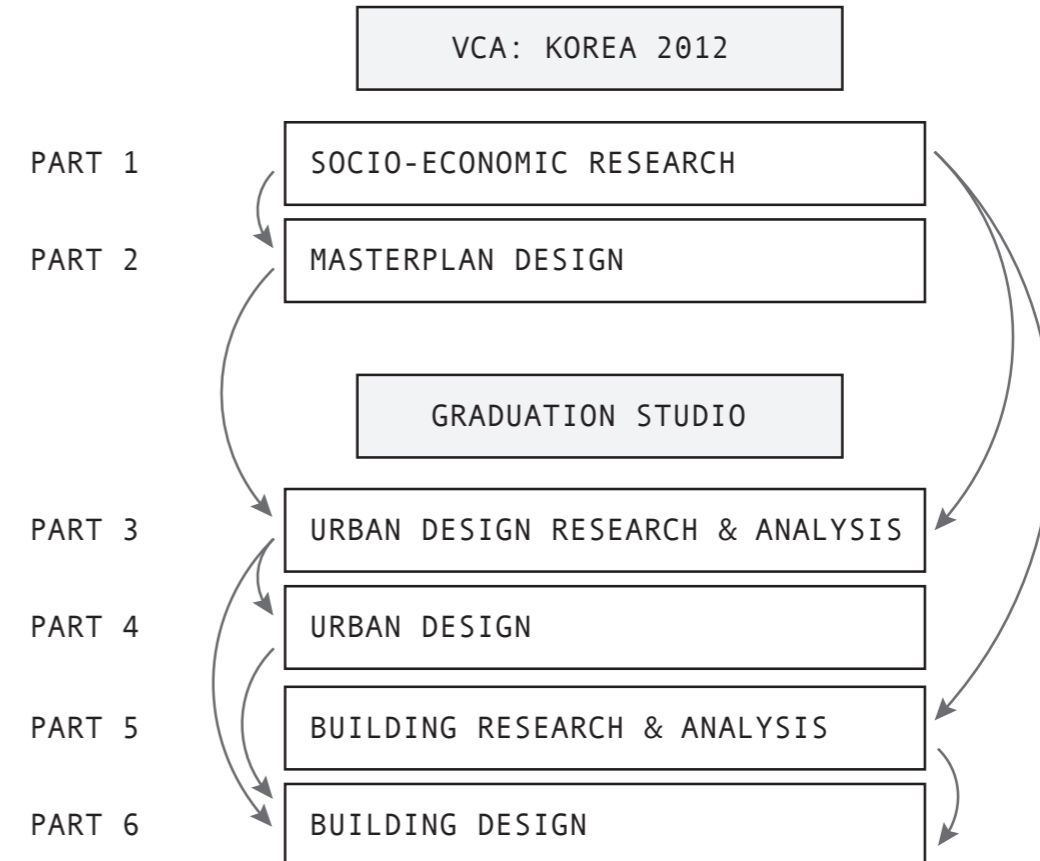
VCA: KOREA 2012

PART 1 SOCIO-ECONOMIC RESEARCH

PART 2 MASTERPLAN DESIGN

GRADUATION STUDIO

PART 3 URBAN DESIGN RESEARCH & ANALYSIS

PART 4 URBAN DESIGN

PART 5 BUILDING RESEARCH & ANALYSIS

PART 6 BUILDING DESIGN